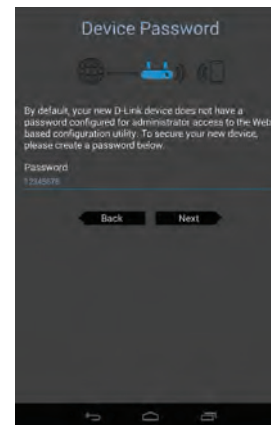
Device Password

By default, your new D-Link device does not have a password configured for administrator access to the Web based configuration utility. To secure your new device, please create a password below.

Password
12345678

Back Next